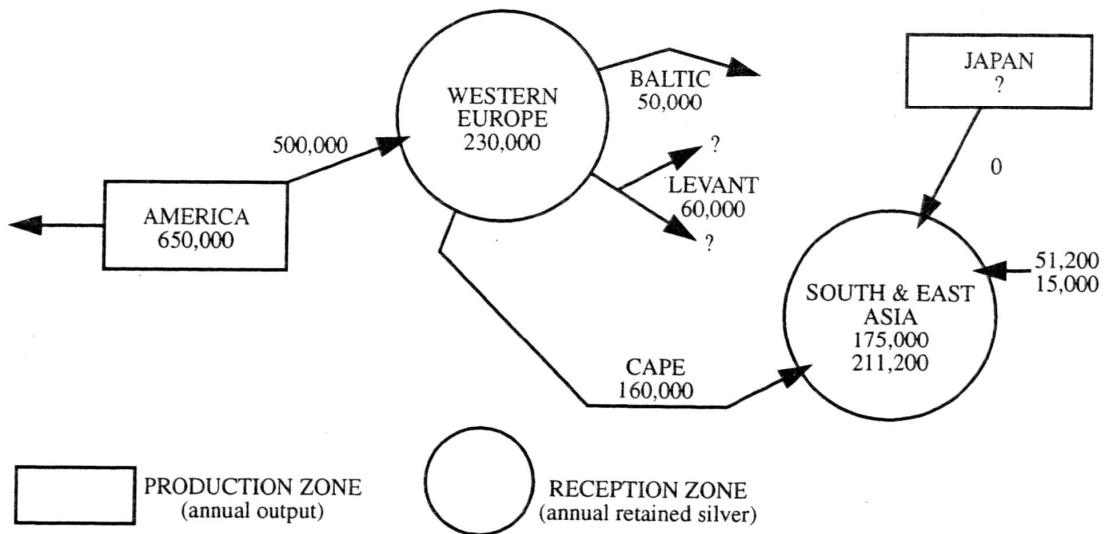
WESTERN EUROPE 230,000

BALTIC 50,000

JAPAN ?

500,000

?

0

LEVANT 60,000

AMERICA 650,000

?

51,200
15,000

SOUTH & EAST ASIA 175,000 211,200

CAPE 160,000

PRODUCTION ZONE (annual output)

RECEPTION ZONE (annual retained silver)